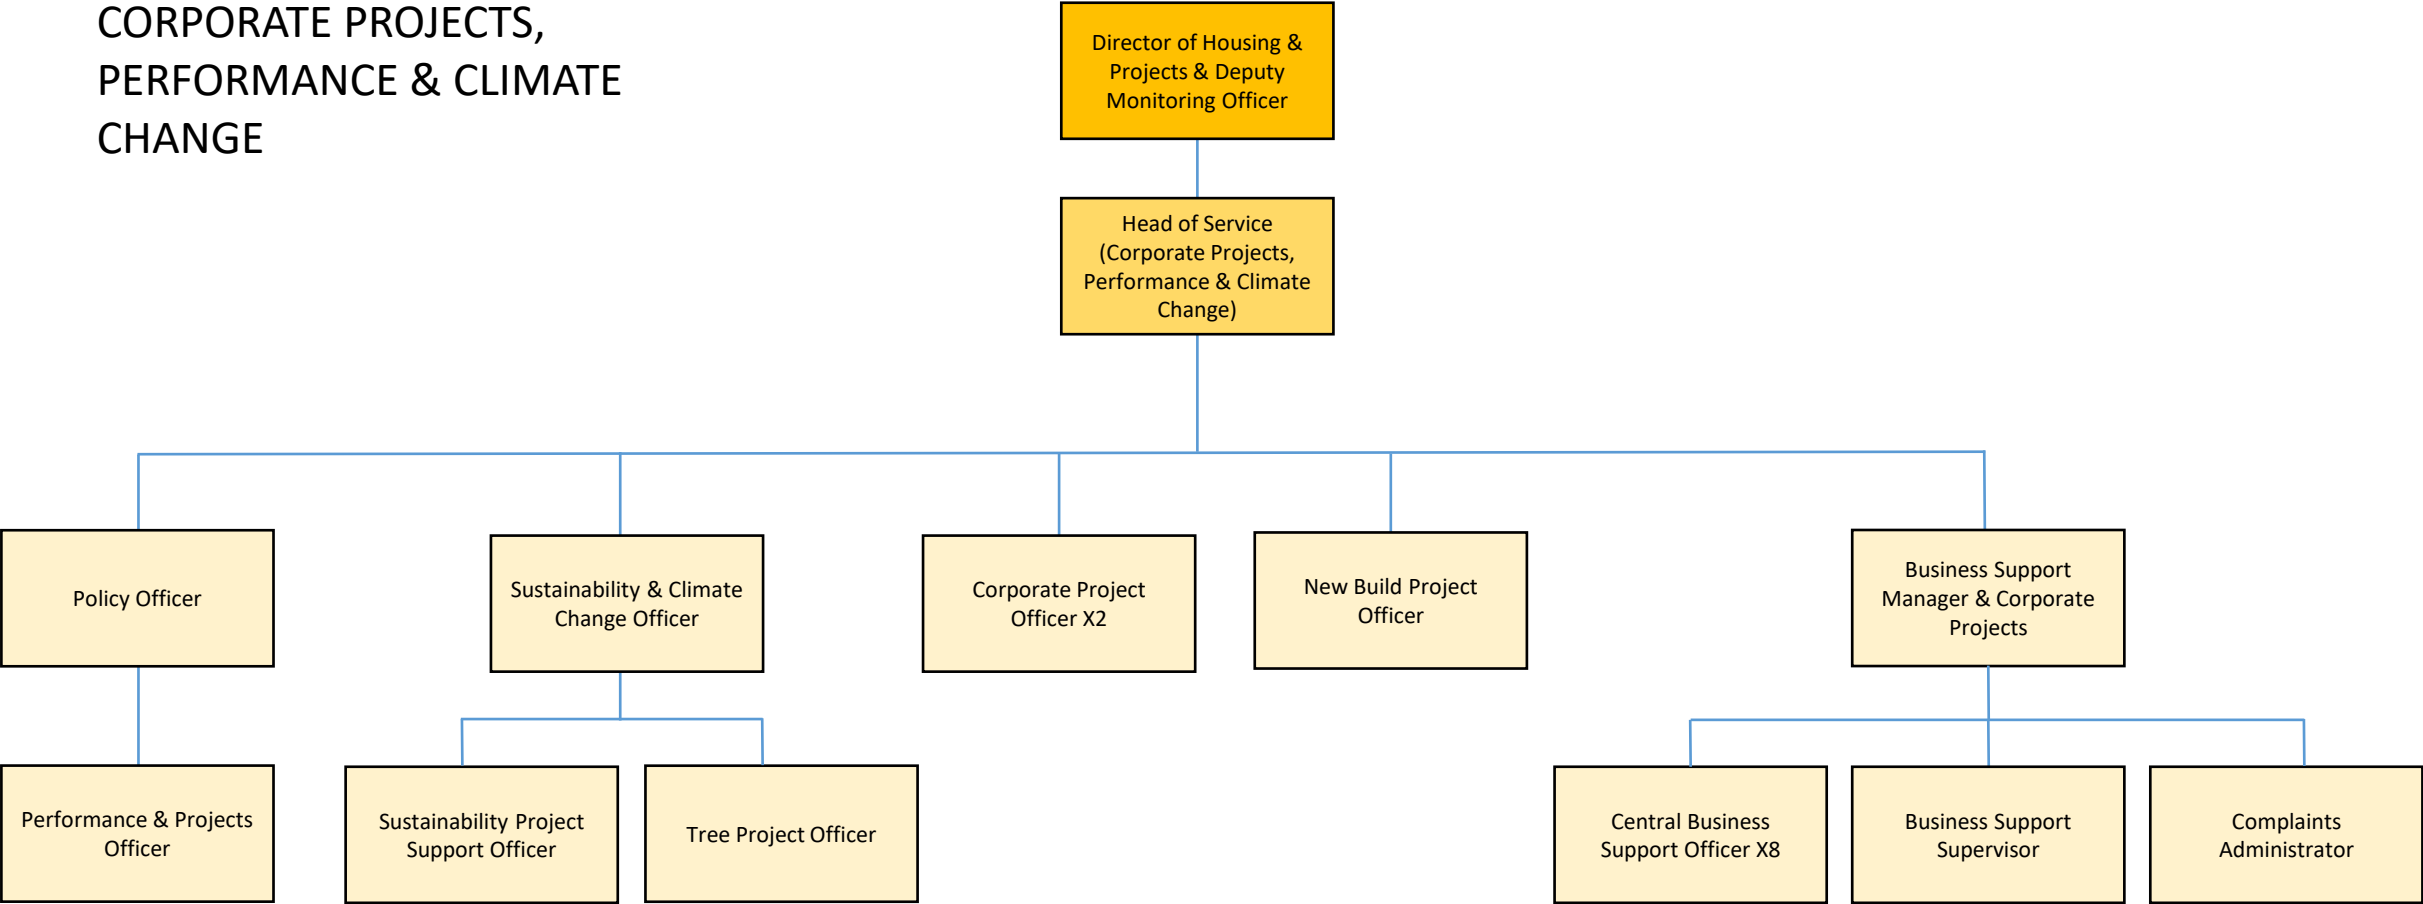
CORPORATE PROJECTS, PERFORMANCE & CLIMATE CHANGE

Director of Housing & Projects & Deputy Monitoring Officer

Head of Service (Corporate Projects, Performance & Climate Change)

Policy Officer

Sustainability & Climate Change Officer

Corporate Project Officer X2

New Build Project Officer

Business Support Manager & Corporate Projects

Performance & Projects Officer

Sustainability Project Support Officer

Tree Project Officer

Central Business Support Officer X8

Business Support Supervisor

Complaints Administrator